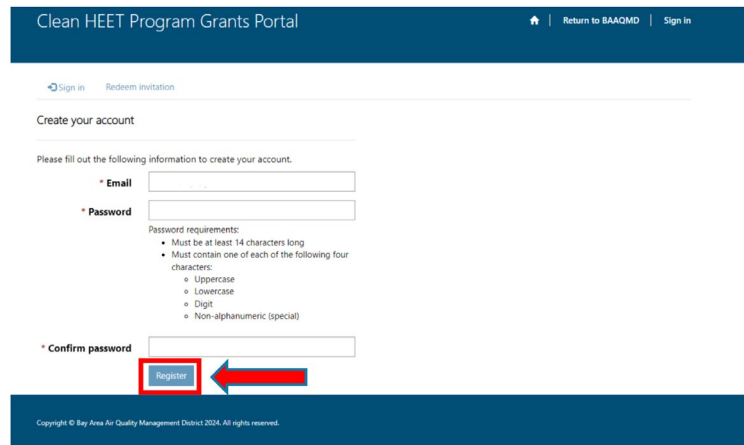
Clean HEET Program Grants Portal

Return to BAAQMD | Sign in

Sign in   Redeem invitation

Create your account

Please fill out the following information to create your account.

* Email

* Password

Password requirements:
- Must be at least 14 characters long
- Must contain one of each of the following four characters:
  - Uppercase
  - Lowercase
  - Digit
  - Non-alphanumeric (special)

* Confirm password

Register

Copyright © Bay Area Air Quality Management District 2024. All rights reserved.